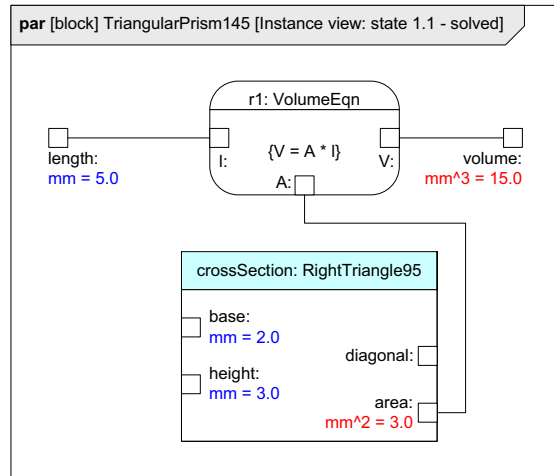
**par** [block] TriangularPrism145 [Instance view: state 1.1 - solved]

r1: VolumeEqn

{V = A * l}

l:

V:

A:

length:
mm = 5.0

volume:
mm^3 = 15.0

crossSection: RightTriangle95

base:
mm = 2.0

height:
mm = 3.0

diagonal:

area:
mm^2 = 3.0